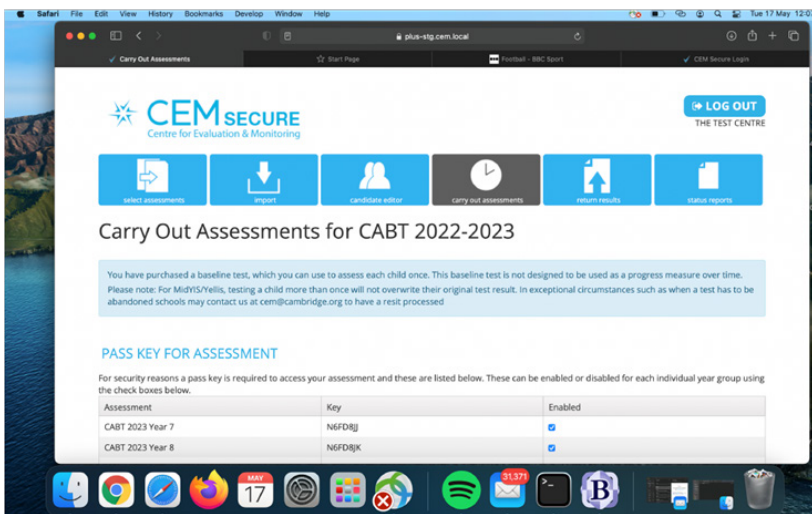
Safari File Edit View History Bookmarks Develop Window Help

Tue 17 May 12:0

plus-stg.cem.local

Carry Out Assessments

Start Page

Football - BBC Sport

CEM Secure Login

CEM SECURE
Centre for Evaluation & Monitoring

LOG OUT
THE TEST CENTRE

select assessments

import

candidate editor

carry out assessments

return results

status reports

Carry Out Assessments for CABT 2022-2023

You have purchased a baseline test, which you can use to assess each child once. This baseline test is not designed to be used as a progress measure over time.
Please note: For MidYIS/Yellis, testing a child more than once will not overwrite their original test result. In exceptional circumstances such as when a test has to be abandoned schools may contact us at cem@cambridge.org to have a resit processed

PASS KEY FOR ASSESSMENT

For security reasons a pass key is required to access your assessment and these are listed below. These can be enabled or disabled for each individual year group using the check boxes below.

| Assessment | Key | Enabled |
|---|---|---|
| CABT 2023 Year 7 | N6FD8JJ | ☑ |
| CABT 2023 Year 8 | N6FD8JK | ☑ |

MAY
17

31,371